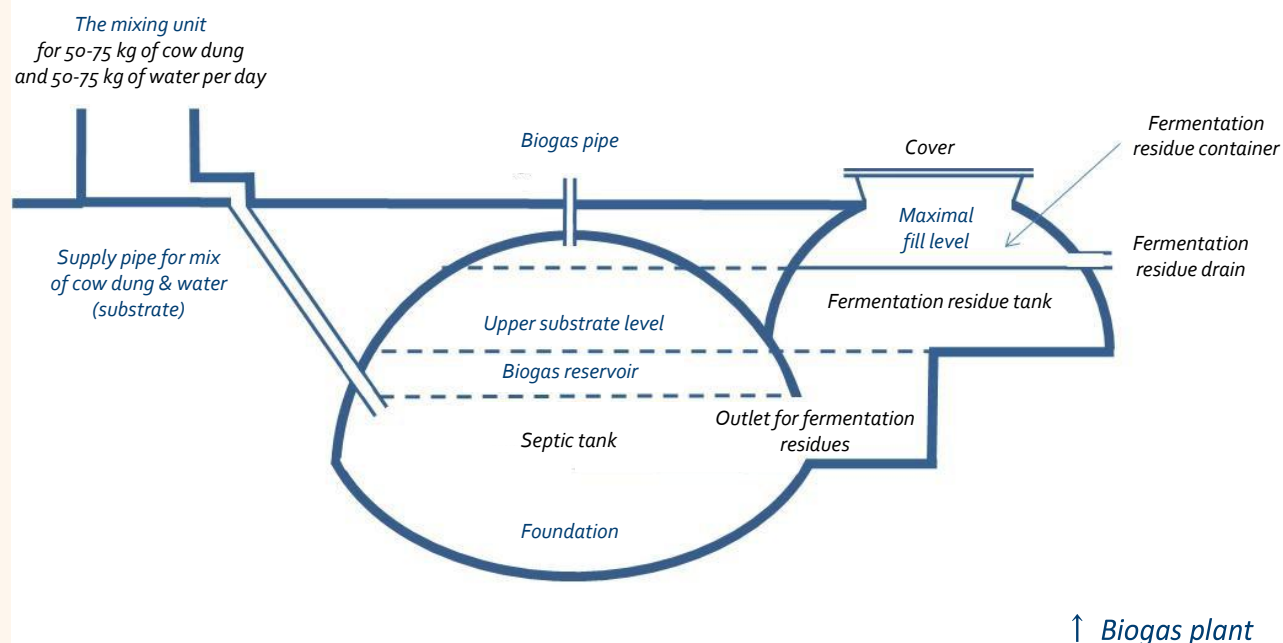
The mixing unit
for 50-75 kg of cow dung
and 50-75 kg of water per day

Biogas pipe

Cover

Fermentation
residue container

Maximal
fill level

Fermentation
residue drain

Supply pipe for mix
of cow dung & water
(substrate)

Fermentation residue tank

Upper substrate level

Biogas reservoir

Outlet for fermentation
residues

Septic tank

Foundation

↑ Biogas plant